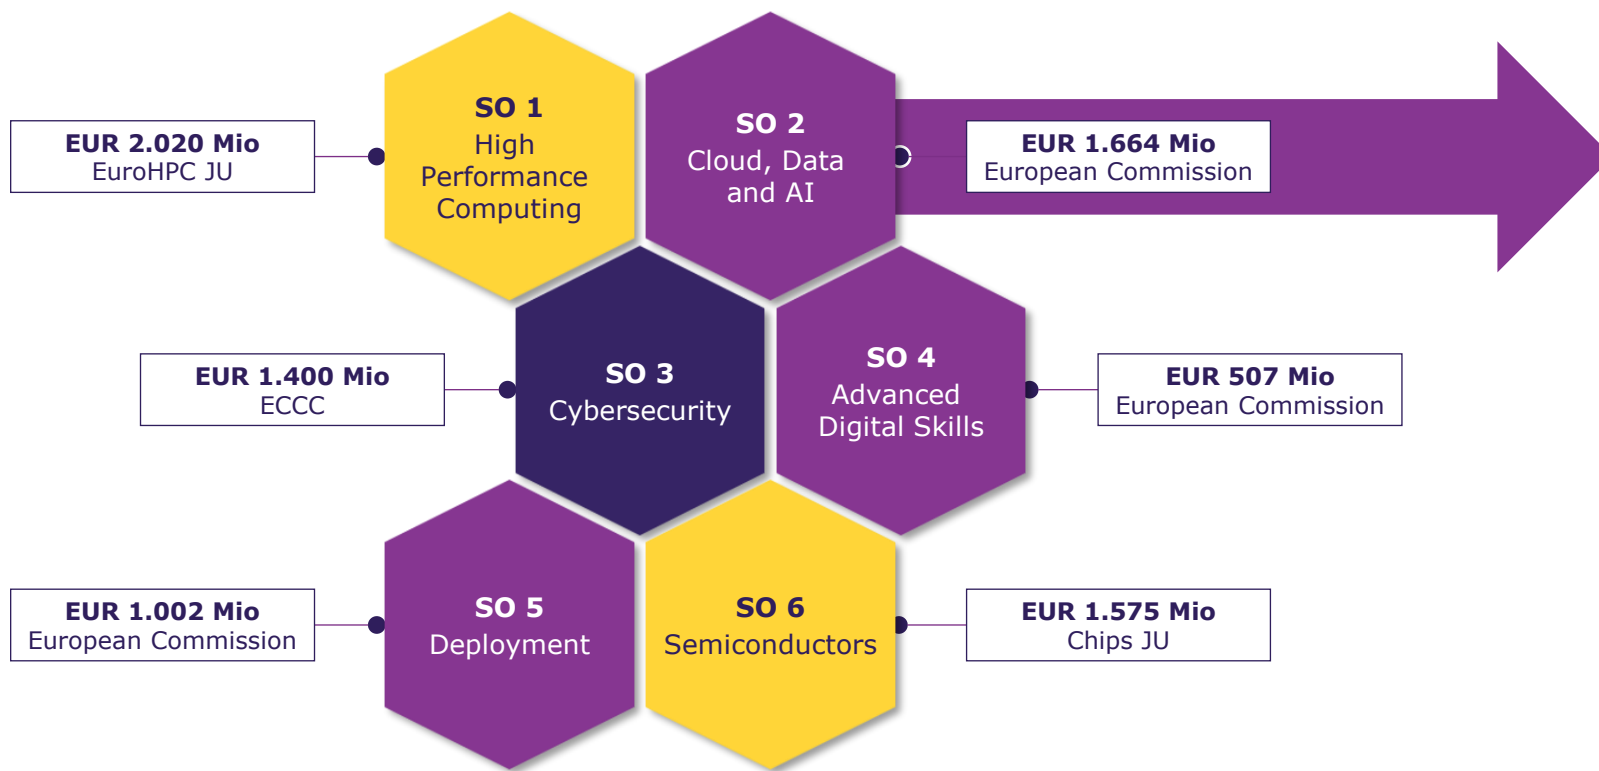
EUR 2.020 Mio
EuroHPC JU

SO 1
High Performance Computing

SO 2
Cloud, Data and AI

EUR 1.664 Mio
European Commission

EUR 1.400 Mio
ECCC

SO 3
Cybersecurity

SO 4
Advanced Digital Skills

EUR 507 Mio
European Commission

EUR 1.002 Mio
European Commission

SO 5
Deployment

SO 6
Semiconductors

EUR 1.575 Mio
Chips JU